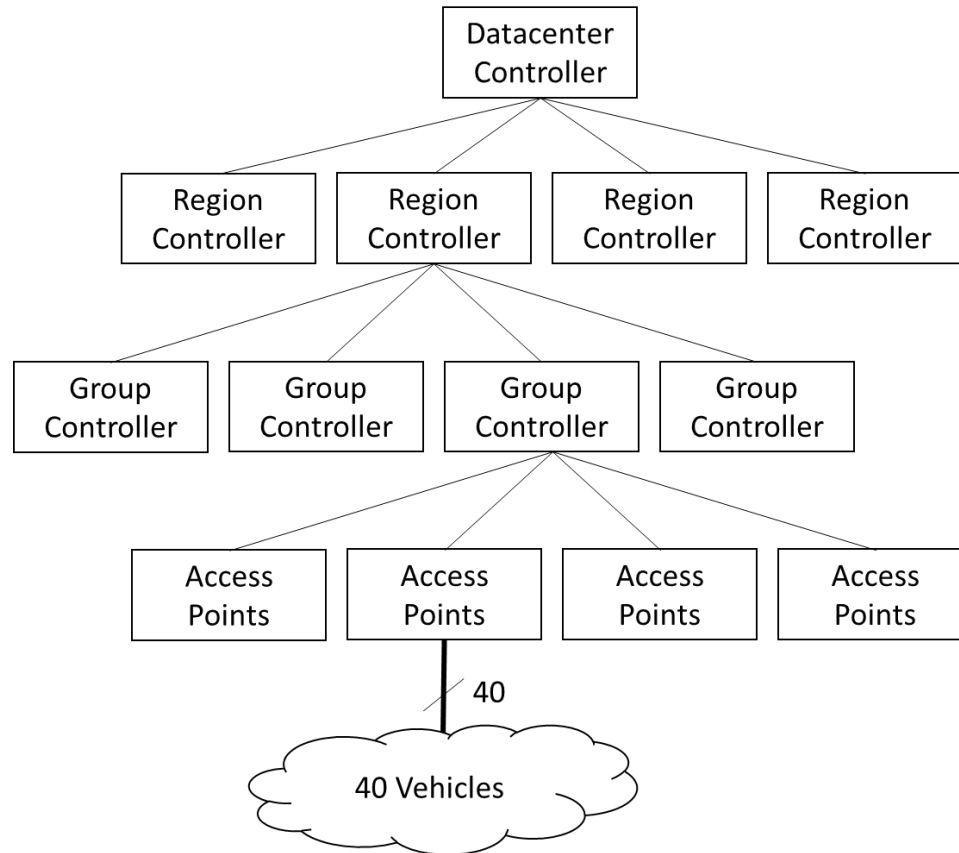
Datacenter Controller

Region Controller

Region Controller

Region Controller

Region Controller

Group Controller

Group Controller

Group Controller

Group Controller

Access Points

Access Points

Access Points

Access Points

40

40 Vehicles